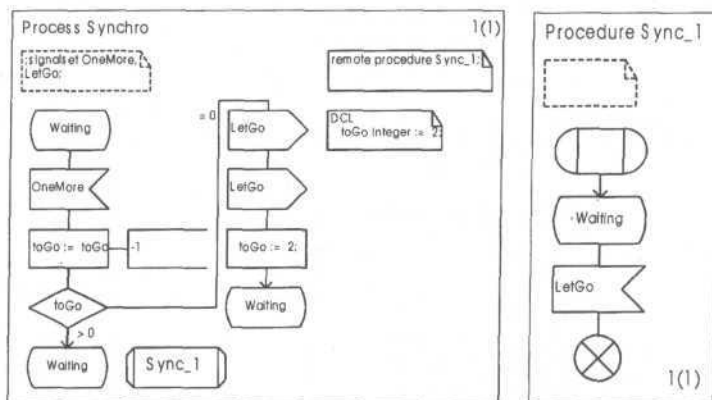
Process Synchro

1(1)

signalset OneMore, LetGo;

remote procedure Sync_1;

DCL toGo Integer := 2;

Waiting

OneMore

toGo := toGo -1

toGo

= 0

> 0

LetGo

LetGo

toGo := 2;

Waiting

Waiting

Sync_1

Procedure Sync_1

Waiting

LetGo

1(1)